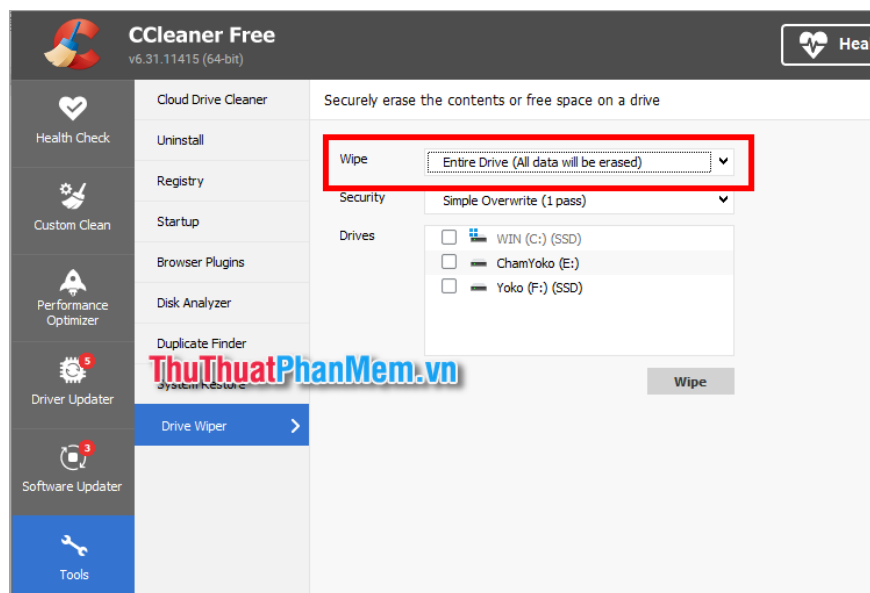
CCleaner Free
v6.31.11415 (64-bit)

Hea

Health Check

Custom Clean

Performance Optimizer

5
Driver Updater

3
Software Updater

Tools

Cloud Drive Cleaner
Uninstall
Registry
Startup
Browser Plugins
Disk Analyzer
Duplicate Finder
System Restore
Drive Wiper

ThuThuatPhanMem.vn

Securely erase the contents or free space on a drive

Wipe
Entire Drive (All data will be erased)

Security
Simple Overwrite (1 pass)

Drives
WIN (C:) (SSD)
ChamYoko (E:)
Yoko (F:) (SSD)

Wipe